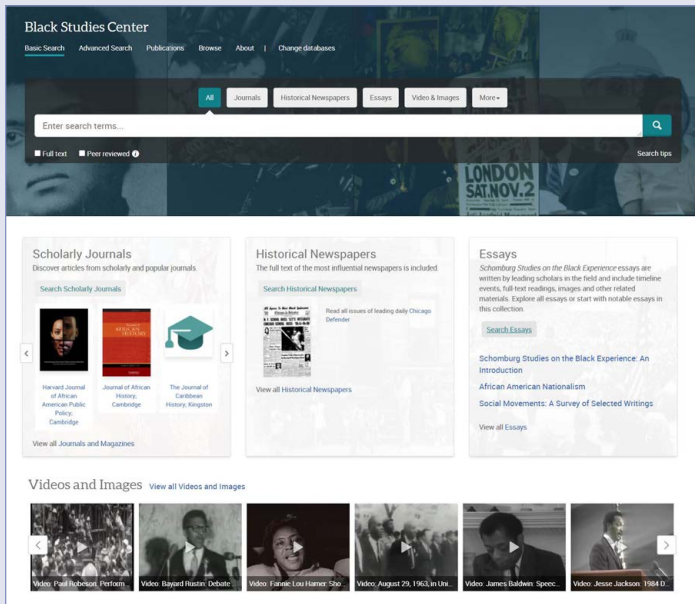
Black Studies Center

Basic Search Advanced Search Publications Browse About | Change databases

All Journals Historical Newspapers Essays Video & Images More

Enter search terms...

Full text Peer reviewed

Search tips

LONDON SAT. NOV. 2

Scholarly Journals

Discover articles from scholarly and popular journals.

Search Scholarly Journals

Harvard Journal of African American Public Policy; Cambridge

Journal of African History, Cambridge

The Journal of Caribbean History, Kingston

View all Journals and Magazines

Historical Newspapers

The full text of the most influential newspapers is included.

Search Historical Newspapers

Read all issues of leading daily Chicago Defender

View all Historical Newspapers

Essays

Schomburg Studies on the Black Experience essays are written by leading scholars in the field and include timeline events, full-text readings, images and other related materials. Explore all essays or start with notable essays in this collection.

Search Essays

Schomburg Studies on the Black Experience: An Introduction

African American Nationalism

Social Movements: A Survey of Selected Writings

View all Essays

Videos and Images View all Videos and Images

Video: Paul Robeson: Perform...

Video: Bayard Rustin: Debate

Video: Fannie Lou Hamer: Sho...

Video: August 29, 1963, in Uni...

Video: James Baldwin: Speec...

Video: Jesse Jackson: 1984 D...